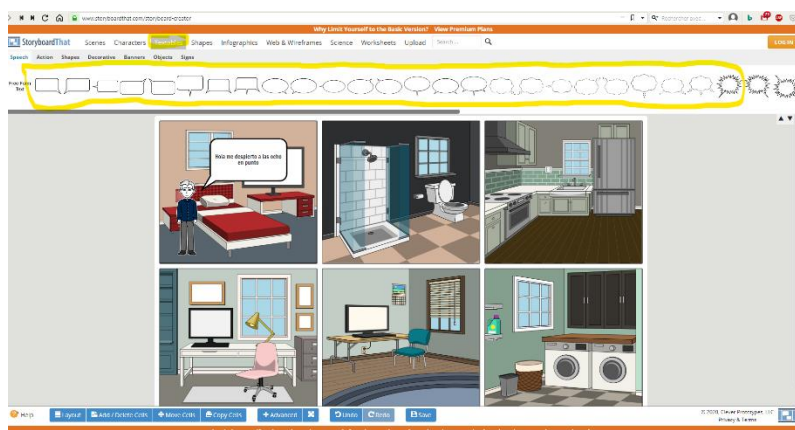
www.storyboardthat.com/storyboard-creator

Why Limit Yourself to the Basic Version? View Premium Plans

StoryboardThat Scenes Characters Textables Shapes Infographics Web & Wireframes Science Worksheets Upload Search... LOG IN

Speech Action Shapes Decorative Banners Objects Signs

Plain Plain Text

Hola me despierto a las ocho en punto

Help Layout Add / Delete Cells Move Cells Copy Cells Advanced Undo Redo Save

© 2020 Clever Prototypes, LLC Privacy & Terms